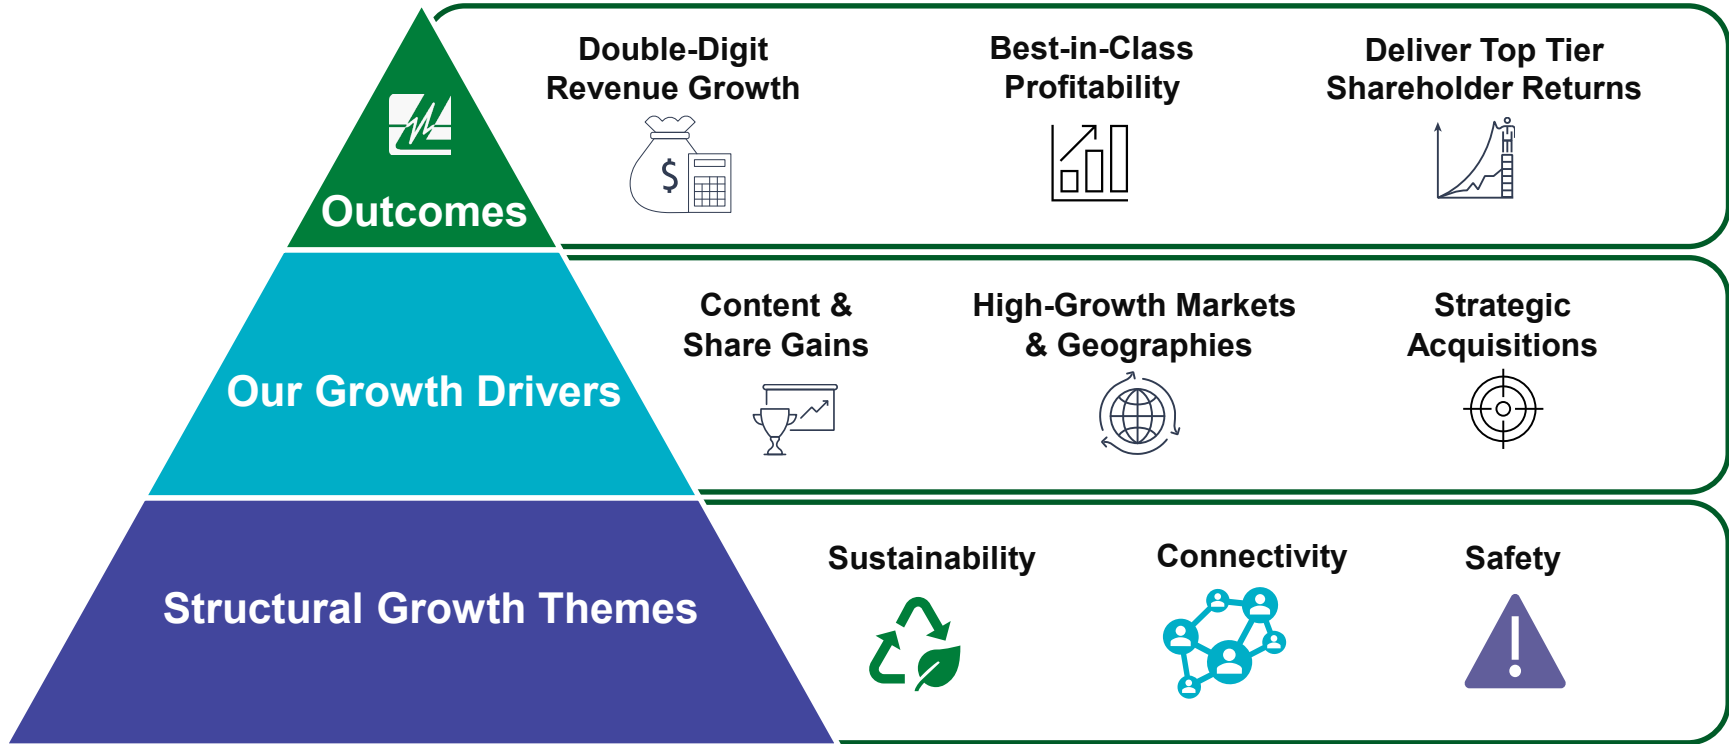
Outcomes

Double-Digit Revenue Growth

$

Best-in-Class Profitability

Deliver Top Tier Shareholder Returns

Our Growth Drivers

Content & Share Gains

High-Growth Markets & Geographies

Strategic Acquisitions

Structural Growth Themes

Sustainability

Connectivity

Safety